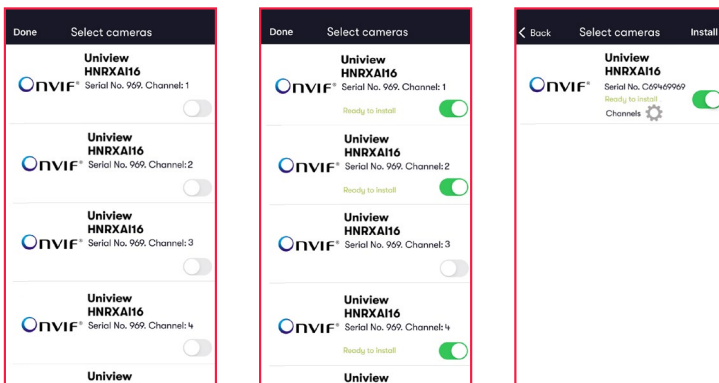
Done Select cameras

ONVIF® Uniview HNRXAI16 Serial No. 969. Channel: 1

ONVIF® Uniview HNRXAI16 Serial No. 969. Channel: 2

ONVIF® Uniview HNRXAI16 Serial No. 969. Channel: 3

ONVIF® Uniview HNRXAI16 Serial No. 969. Channel: 4

Uniview

Done Select cameras

ONVIF® Uniview HNRXAI16 Serial No. 969. Channel: 1
Ready to Install

ONVIF® Uniview HNRXAI16 Serial No. 969. Channel: 2
Ready to Install

ONVIF® Uniview HNRXAI16 Serial No. 969. Channel: 3

ONVIF® Uniview HNRXAI16 Serial No. 969. Channel: 4
Ready to Install

Uniview

< Back Select cameras Install

ONVIF® Uniview HNRXAI16 Serial No. C69469969
Ready to install
Channels